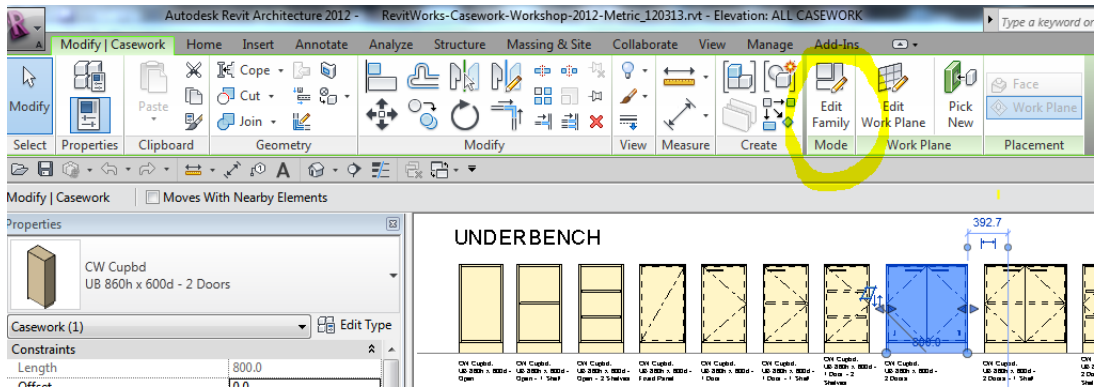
Autodesk Revit Architecture 2012 - RevitWorks-Casework-Workshop-2012-Metric_120313.rvt - Elevation: ALL CASEWORK

Type a keyword or

Modify | Casework Home Insert Annotate Analyze Structure Massing & Site Collaborate View Manage Add-Ins

Modify

Paste

Cope

Cut

Join

Edit Family

Edit Work Plane

Pick New

Face

Work Plane

Select Properties Clipboard Geometry Modify View Measure Create Mode Work Plane Placement

A

Modify | Casework

Moves With Nearby Elements

Properties

CW Cupbd
UB 860h x 600d - 2 Doors

Casework (1)

Edit Type

Constraints

Length 800.0

Offset 0.0

UNDERBENCH

392.7

800.0

CW Cupbd. UB 860h x 600d - Open

CW Cupbd. UB 860h x 600d - Open - 1 Shelf

CW Cupbd. UB 860h x 600d - Open - 2 Shelves

CW Cupbd. UB 860h x 600d - Fixed Panel

CW Cupbd. UB 860h x 600d - 1 Door

CW Cupbd. UB 860h x 600d - 1 Door - 1 Shelf

CW Cupbd. UB 860h x 600d - 1 Door - 2 Shelves

CW Cupbd. UB 860h x 600d - 2 Doors

CW Cupbd. UB 860h x 600d - 2 Doors - 1 Shelf

CW Cupbd. UB 860h x 600d